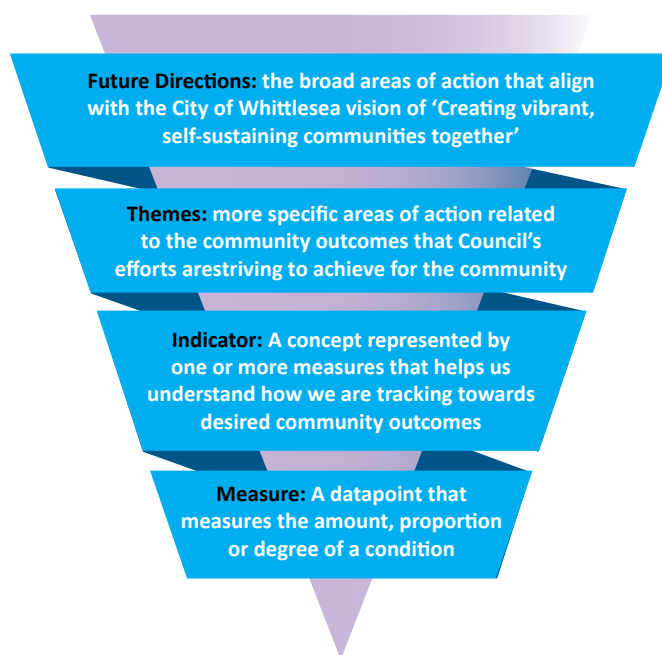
Future Directions: the broad areas of action that align with the City of Whittlesea vision of ‘Creating vibrant, self-sustaining communities together’

Themes: more specific areas of action related to the community outcomes that Council’s efforts arestriving to achieve for the community

Indicator: A concept represented by one or more measures that helps us understand how we are tracking towards desired community outcomes

Measure: A datapoint that measures the amount, proportion or degree of a condition